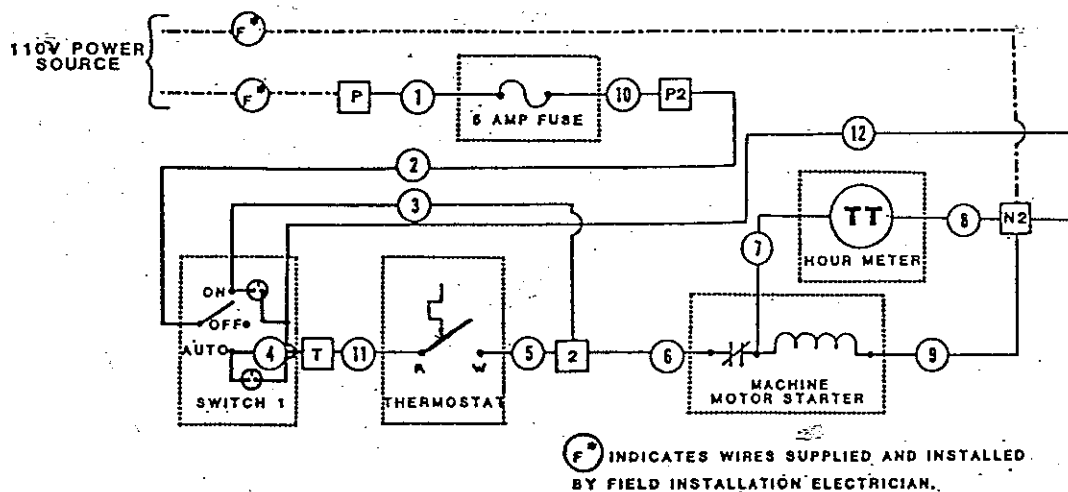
110V POWER SOURCE

F*

F*

P

1

6 AMP FUSE

10

P2

12

2

3

TT

HOUR METER

8

N2

7

ON

OFF

AUTO

4

T

11

R

W

5

2

6

9

SWITCH 1

THERMOSTAT

MACHINE MOTOR STARTER

F* INDICATES WIRES SUPPLIED AND INSTALLED BY FIELD INSTALLATION ELECTRICIAN.